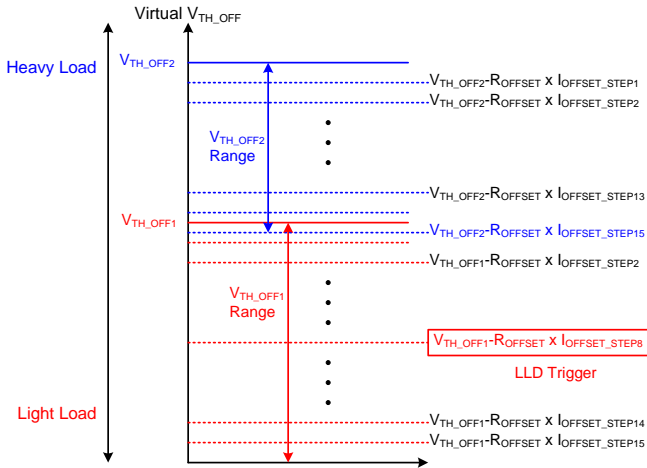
Virtual $V_{TH\_OFF}$

Heavy Load

$V_{TH\_OFF2}$

$V_{TH\_OFF2}$-$R_{OFFSET}$ x $I_{OFFSET\_STEP1}$

$V_{TH\_OFF2}$-$R_{OFFSET}$ x $I_{OFFSET\_STEP2}$

$V_{TH\_OFF2}$ Range

$V_{TH\_OFF2}$-$R_{OFFSET}$ x $I_{OFFSET\_STEP13}$

$V_{TH\_OFF1}$

$V_{TH\_OFF2}$-$R_{OFFSET}$ x $I_{OFFSET\_STEP15}$

$V_{TH\_OFF1}$-$R_{OFFSET}$ x $I_{OFFSET\_STEP2}$

$V_{TH\_OFF1}$ Range

$V_{TH\_OFF1}$-$R_{OFFSET}$ x $I_{OFFSET\_STEP8}$

LLD Trigger

Light Load

$V_{TH\_OFF1}$-$R_{OFFSET}$ x $I_{OFFSET\_STEP14}$

$V_{TH\_OFF1}$-$R_{OFFSET}$ x $I_{OFFSET\_STEP15}$